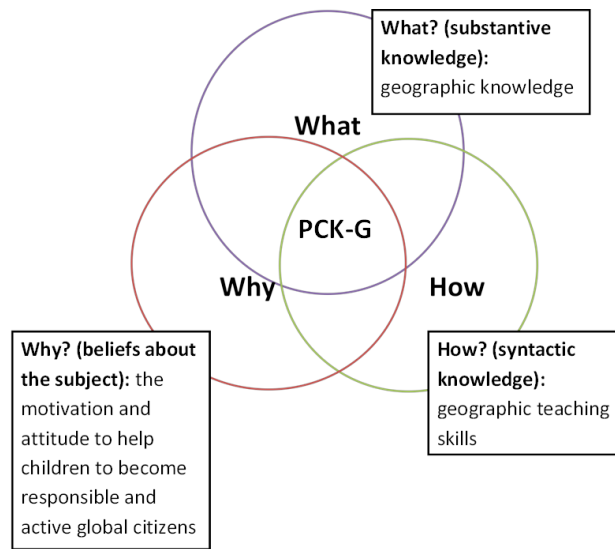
What? (substantive knowledge): geographic knowledge

What

PCK-G

Why

How

Why? (beliefs about the subject): the motivation and attitude to help children to become responsible and active global citizens

How? (syntactic knowledge): geographic teaching skills